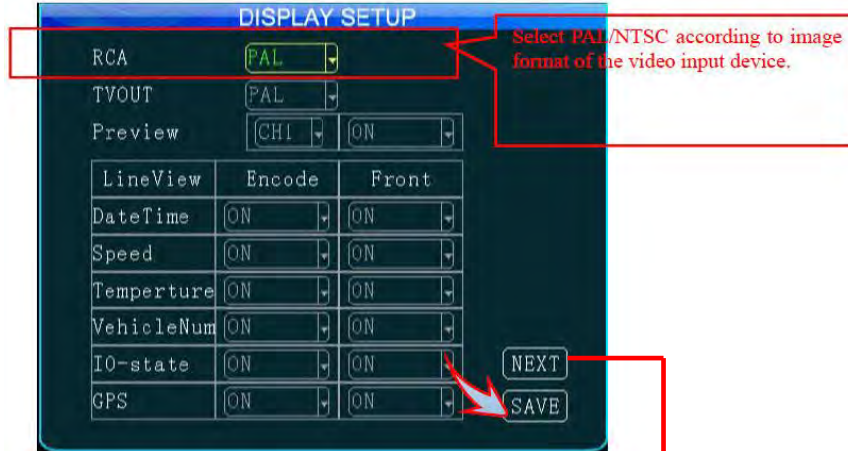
DISPLAY SETUP

RCA PAL

TVOUT PAL

Preview CH1 ON

| LineView | Encode | Front |
|---|---|---|
| DateTime | ON | ON |
| Speed | ON | ON |
| Temperture | ON | ON |
| VehicleNum | ON | ON |
| IO-state | ON | ON |
| GPS | ON | ON |

NEXT

SAVE

Select PAL/NTSC according to image format of the video input device.